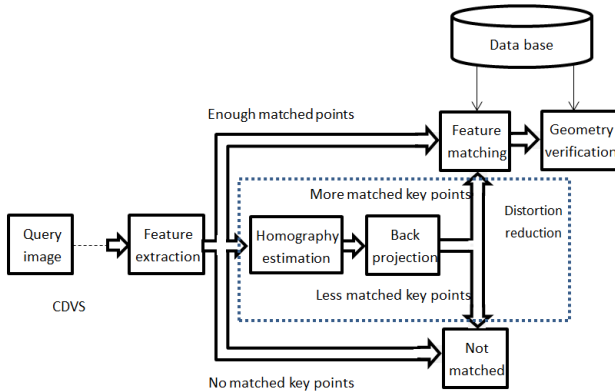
Data base

Enough matched points

Feature matching

Geometry verification

More matched key points

Distortion reduction

Query image

Feature extraction

Homography estimation

Back projection

Less matched key points

CDVS

Not matched

No matched key points